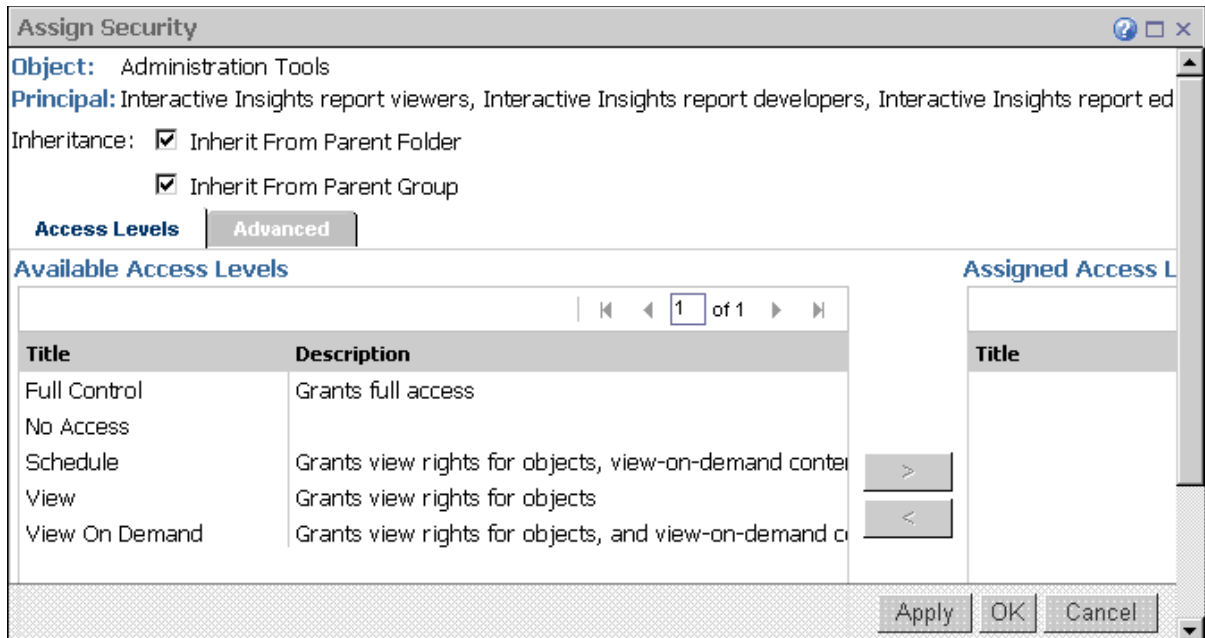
Assign Security

Object: Administration Tools
Principal: Interactive Insights report viewers, Interactive Insights report developers, Interactive Insights report ed

Inheritance: ☑ Inherit From Parent Folder
☑ Inherit From Parent Group

Access Levels | Advanced

Available Access Levels

1 of 1

| Title | Description |
|---|---|
| Full Control | Grants full access |
| No Access | |
| Schedule | Grants view rights for objects, view-on-demand conte |
| View | Grants view rights for objects |
| View On Demand | Grants view rights for objects, and view-on-demand c |

>
<

Assigned Access L

Title

Apply OK Cancel